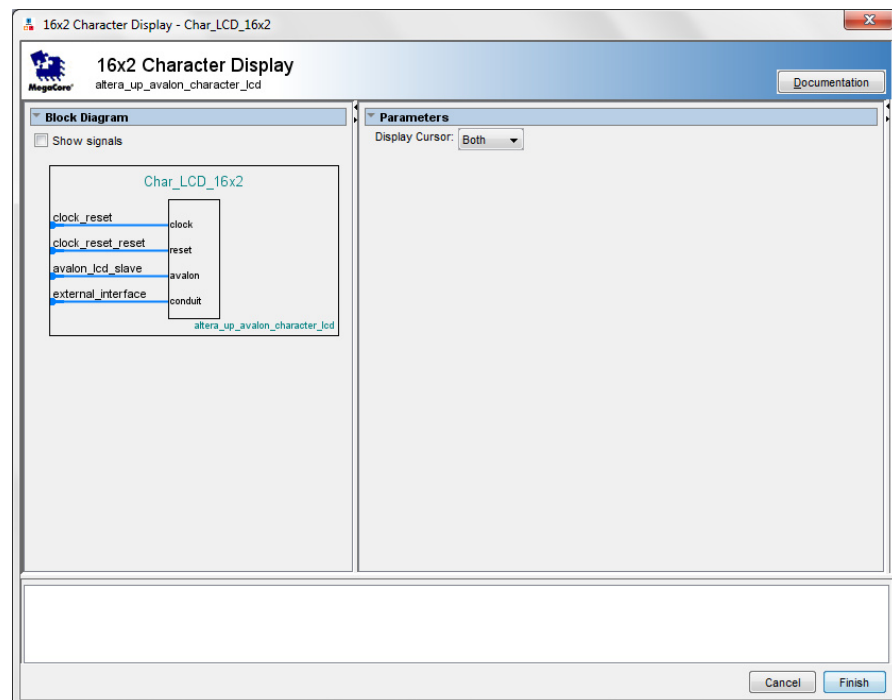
16x2 Character Display - Char_LCD_16x2

MegaCore

16x2 Character Display
altera_up_avalon_character_lcd

Documentation

Block Diagram

Show signals

Char_LCD_16x2

clock_reset
clock
clock_reset_reset
reset
avalon_lcd_slave
avalon
external_interface
conduit
altera_up_avalon_character_lcd

Parameters

Display Cursor: Both

Cancel
Finish